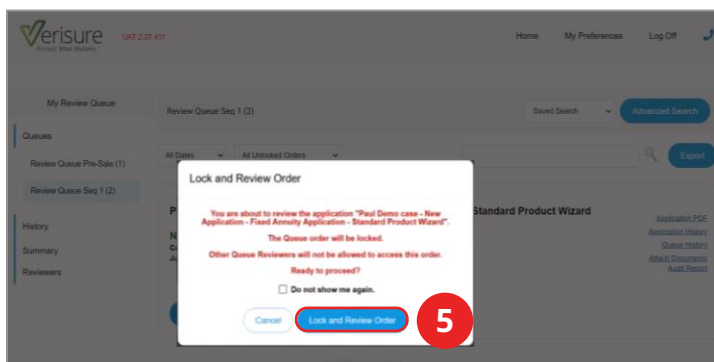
Verisure
Protect What Matters
UAT 2.37.411

Home My Preferences Log Off

My Review Queue

Queues

Review Queue Pre-Sale (1)

Review Queue Seq 1 (2)

History

Summary

Reviewers

Review Queue Seq 1 (2)

Saved Search

Advanced Search

All Dates

All Unlocked Orders

Export

P

N

Standard Product Wizard

Application PDF
Application History
Queue History
Attach Documents
Audit Report

Lock and Review Order

You are about to review the application "Paul Demo case - New Application - Fixed Annuity Application - Standard Product Wizard".

The Queue order will be locked.

Other Queue Reviewers will not be allowed to access this order.

Ready to proceed?

Do not show me again.

Cancel

Lock and Review Order

5